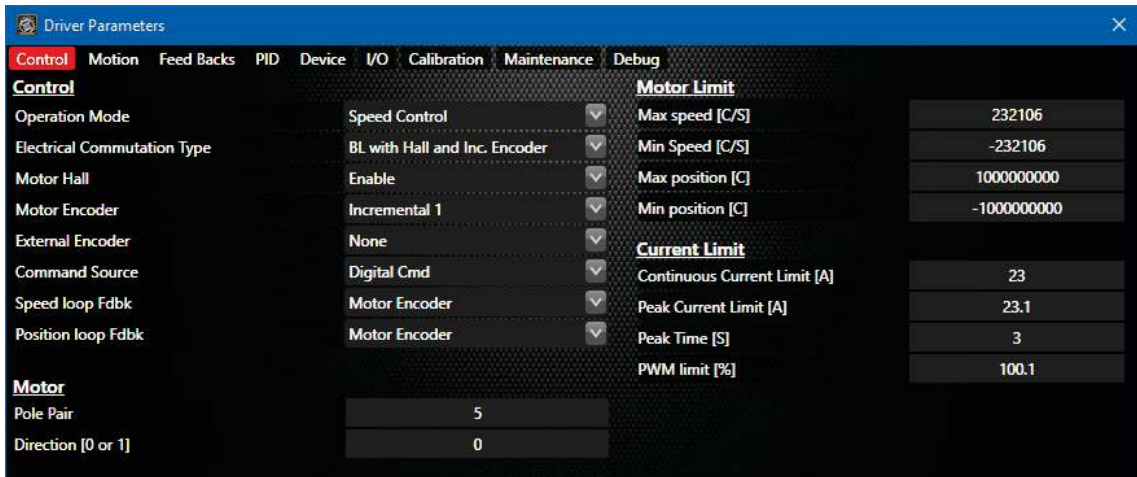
Driver Parameters ×

Control Motion Feed Backs PID Device I/O Calibration Maintenance Debug

Control

Operation Mode Speed Control
Electrical Commutation Type BL with Hall and Inc. Encoder
Motor Hall Enable
Motor Encoder Incremental 1
External Encoder None
Command Source Digital Cmd
Speed loop Fdbk Motor Encoder
Position loop Fdbk Motor Encoder

Motor

Pole Pair 5
Direction [0 or 1] 0

Motor Limit

Max speed [C/S] 232106
Min Speed [C/S] -232106
Max position [C] 1000000000
Min position [C] -1000000000

Current Limit

Continuous Current Limit [A] 23
Peak Current Limit [A] 23.1
Peak Time [S] 3
PWM limit [%] 100.1